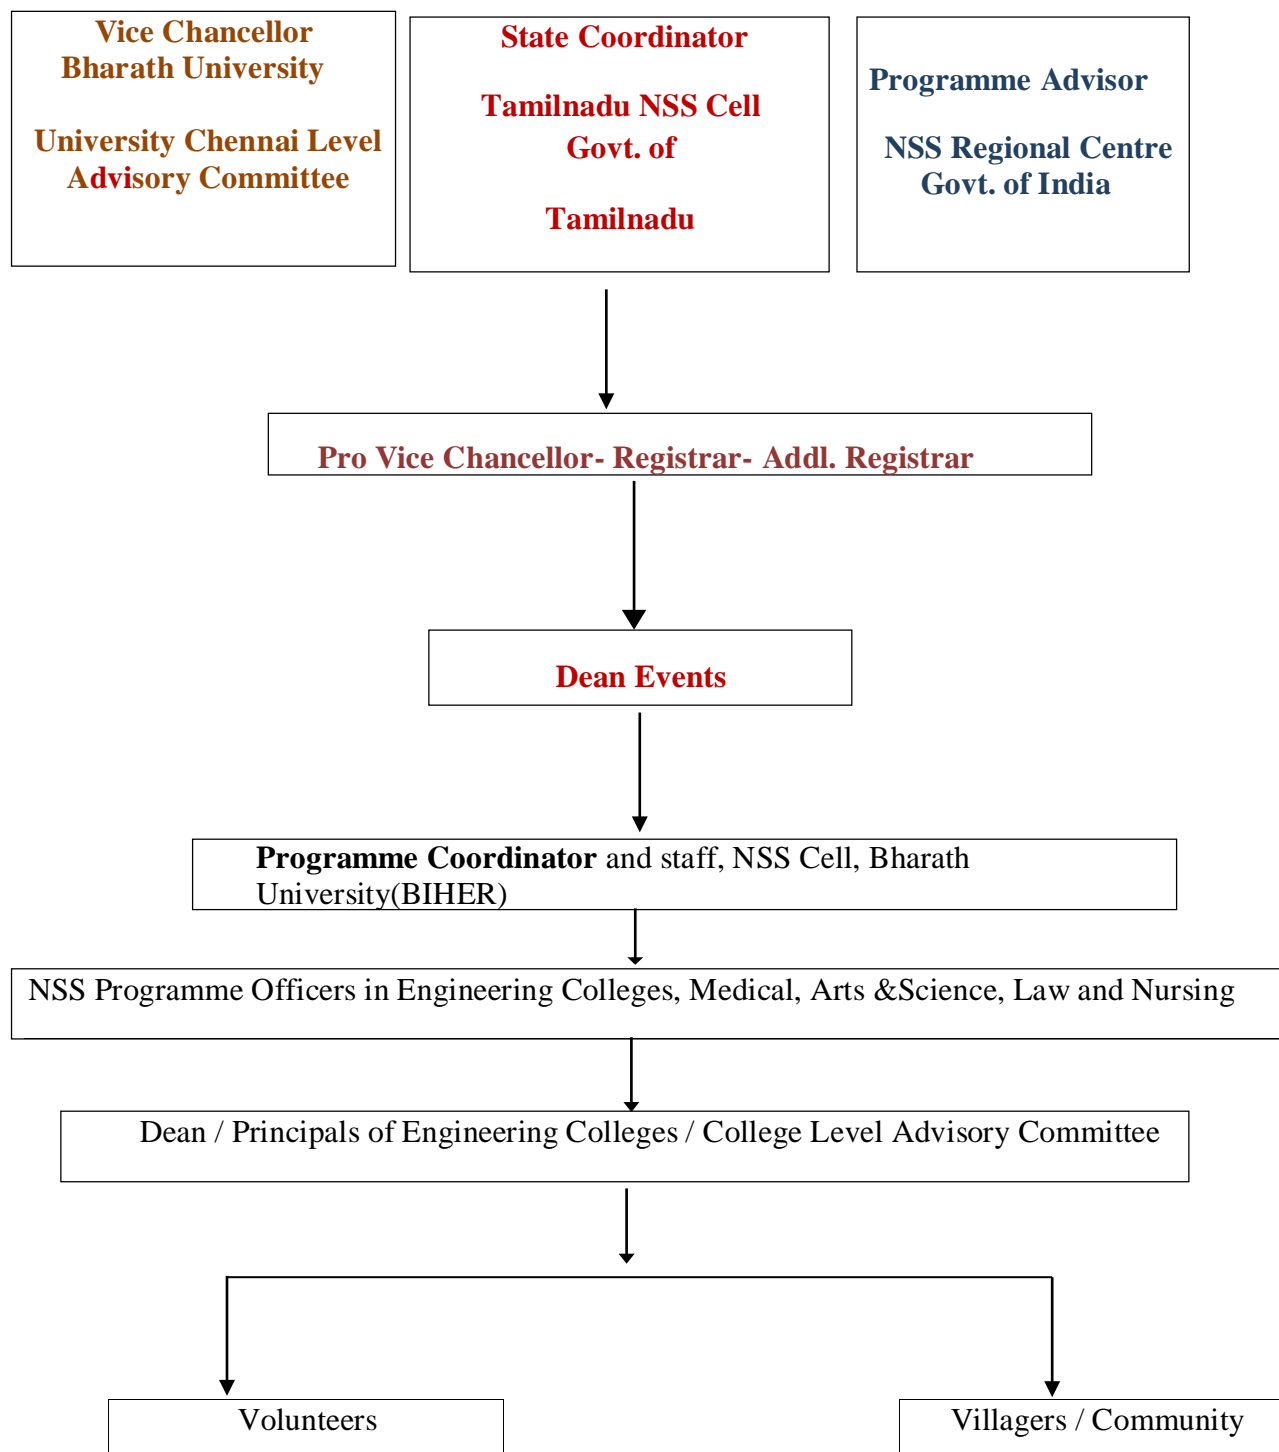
Vice Chancellor
Bharath University

University Chennai Level
Advisory Committee

State Coordinator

Tamilnadu NSS Cell
Govt. of

Tamilnadu

Programme Advisor

NSS Regional Centre
Govt. of India

Pro Vice Chancellor- Registrar- Addl. Registrar

Dean Events

**Programme Coordinator** and staff, NSS Cell, Bharath University(BIHER)

NSS Programme Officers in Engineering Colleges, Medical, Arts &Science, Law and Nursing

Dean / Principals of Engineering Colleges / College Level Advisory Committee

Volunteers

Villagers / Community